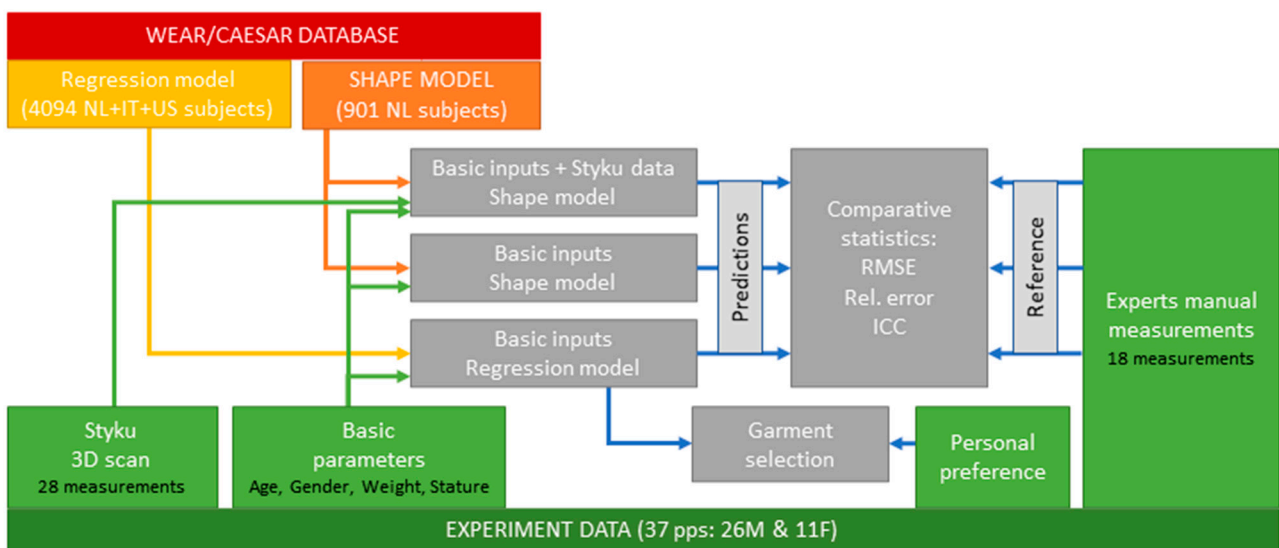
WEAR/CAESAR DATABASE

Regression model (4094 NL+IT+US subjects)

SHAPE MODEL (901 NL subjects)

Basic inputs + Styku data
Shape model

Basic inputs
Shape model

Basic inputs
Regression model

Predictions

Comparative statistics:
RMSE
Rel. error
ICC

Reference

Experts manual measurements
18 measurements

Garment selection

Personal preference

Styku
3D scan
28 measurements

Basic parameters
Age, Gender, Weight, Stature

EXPERIMENT DATA (37 pps: 26M & 11F)